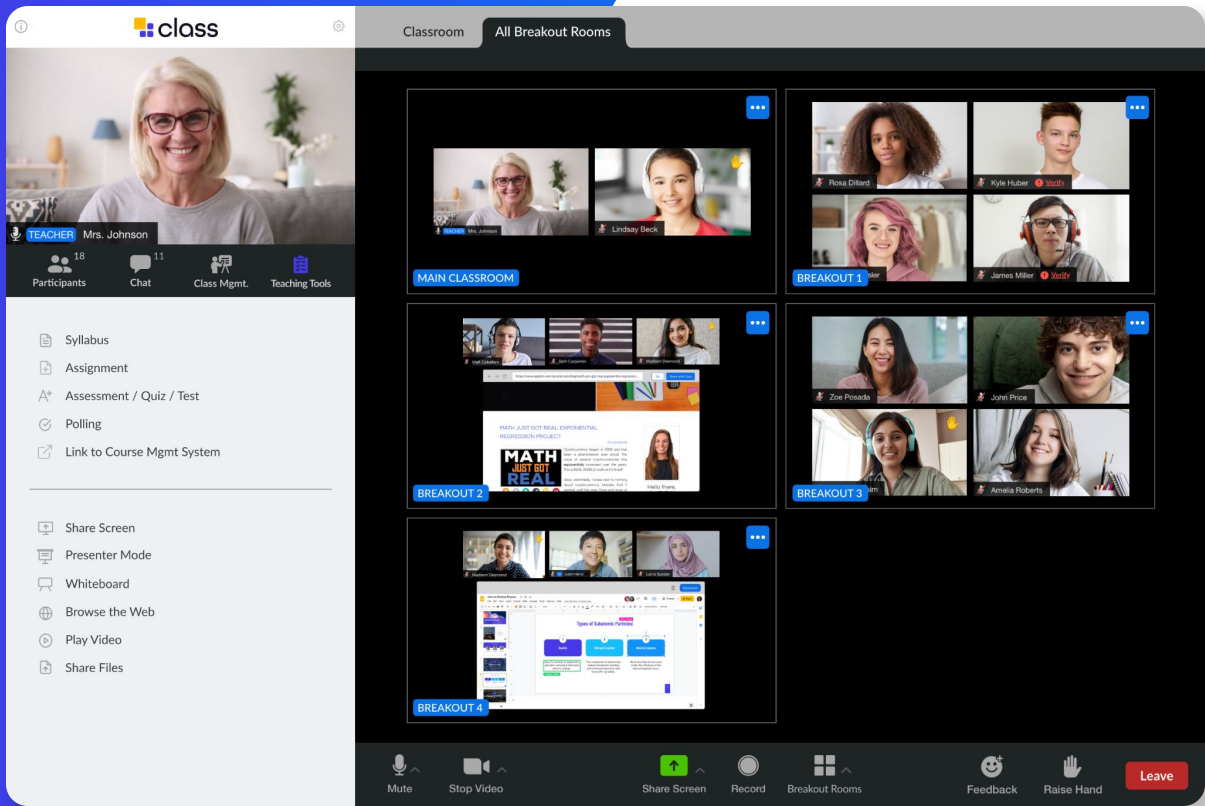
class

Classroom
All Breakout Rooms

TEACHER Mrs. Johnson

18 Participants
11 Chat
Class Mgmt.
Teaching Tools

Syllabus
Assignment
Assessment / Quiz / Test
Polling
Link to Course Mgmt System

Share Screen
Presenter Mode
Whiteboard
Browse the Web
Play Video
Share Files

TEACHER Mrs. Johnson
Lindsay Beck
MAIN CLASSROOM

Rosa Dillard
Kyle Huber Verify
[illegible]sler
James Miller Verify
BREAKOUT 1

MATH JUST GOT REAL: EXPONENTIAL REGRESSION PROJECT
MATH JUST GOT REAL
Hello there,
BREAKOUT 2

Zoe Posada
John Price
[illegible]im
Amelia Roberts
BREAKOUT 3

Types of Subatomic Particles
BREAKOUT 4

Mute
Stop Video
Share Screen
Record
Breakout Rooms
Feedback
Raise Hand
Leave